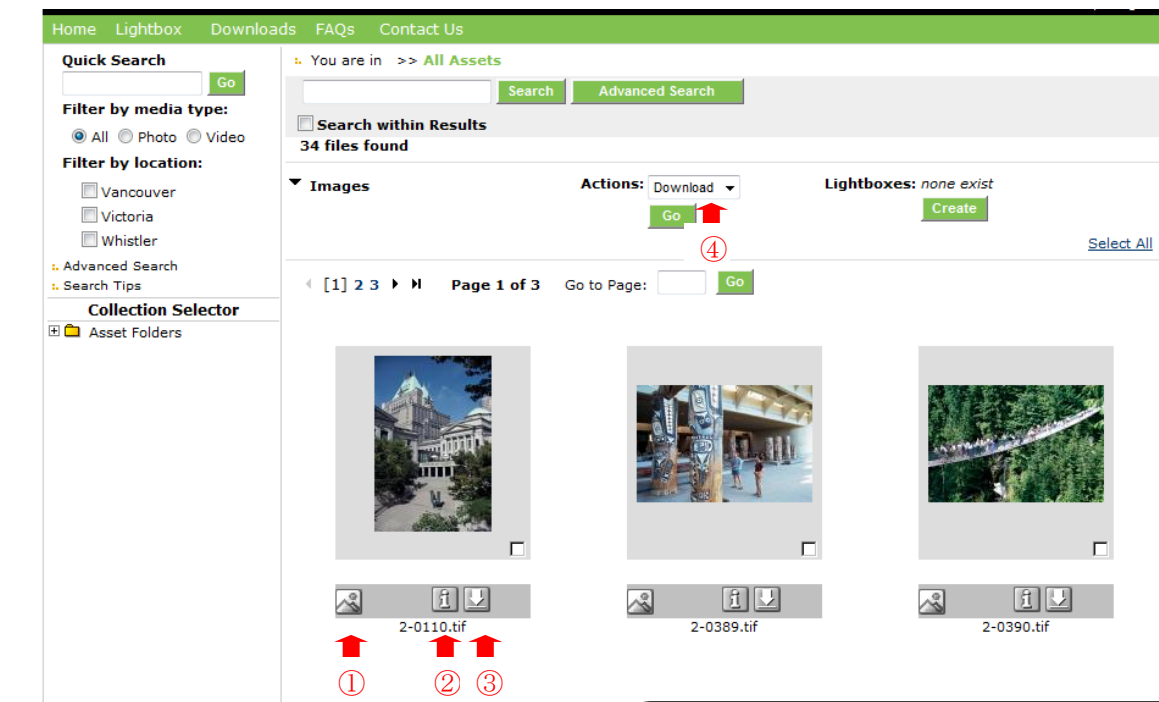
Home Lightbox Downloads FAQs Contact Us

Quick Search
Go
Filter by media type:
All Photo Video
Filter by location:
Vancouver
Victoria
Whistler
Advanced Search
Search Tips
Collection Selector
Asset Folders

You are in >> All Assets
Search Advanced Search
Search within Results
34 files found

Images
Actions: Download
Go
④
Lightboxes: none exist
Create
Select All

[1] 2 3 Page 1 of 3 Go to Page: Go

2-0110.tif
2-0389.tif
2-0390.tif

① ② ③